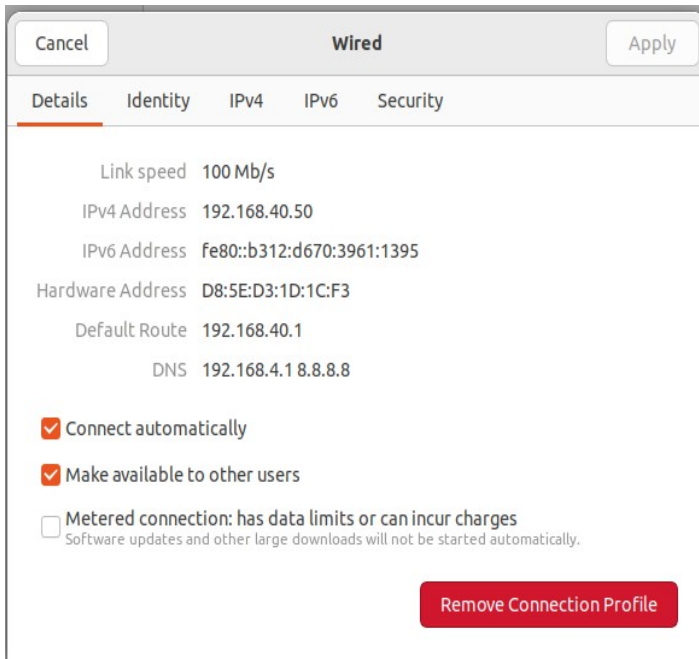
Cancel
Wired
Apply

Details Identity IPv4 IPv6 Security

Link speed 100 Mb/s
IPv4 Address 192.168.40.50
IPv6 Address fe80::b312:d670:3961:1395
Hardware Address D8:5E:D3:1D:1C:F3
Default Route 192.168.40.1
DNS 192.168.4.1 8.8.8.8

Connect automatically

Make available to other users

Metered connection: has data limits or can incur charges
Software updates and other large downloads will not be started automatically.

Remove Connection Profile